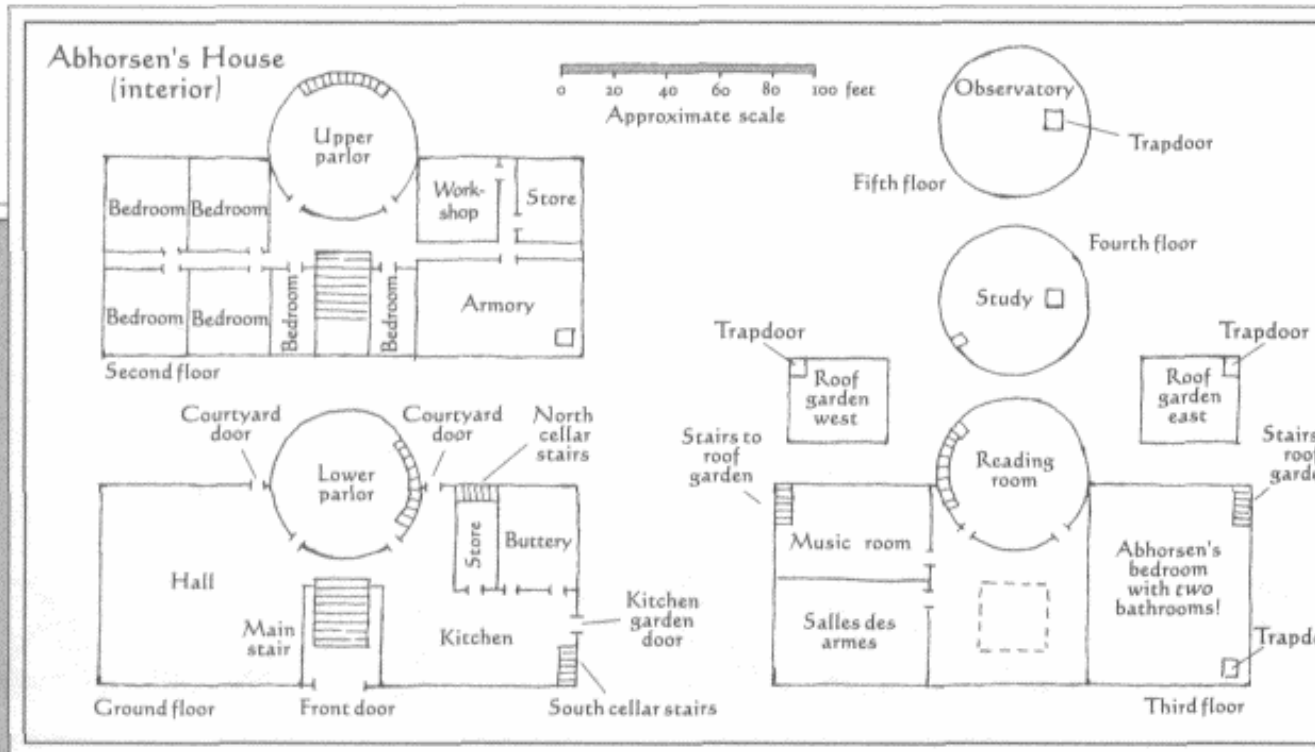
Abhorsen's House
(interior)

0 20 40 60 80 100 feet
Approximate scale

Upper parlor

Bedroom Bedroom
Work-shop
Store
Bedroom Bedroom
Bedroom
Bedroom
Armory

Second floor

Courtyard door
Courtyard door
North cellar stairs
Lower parlor
Store
Buttery
Hall
Main stair
Kitchen
Kitchen garden door
Ground floor
Front door
South cellar stairs

Observatory
Trapdoor
Fifth floor
Fourth floor
Study
Trapdoor
Trapdoor
Roof garden west
Roof garden east
Stairs to roof garden
Stairs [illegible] roo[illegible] garde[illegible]
Reading room
Music room
Salles des armes
Abhorsen's bedroom with two bathrooms!
Trapd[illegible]
Third floor